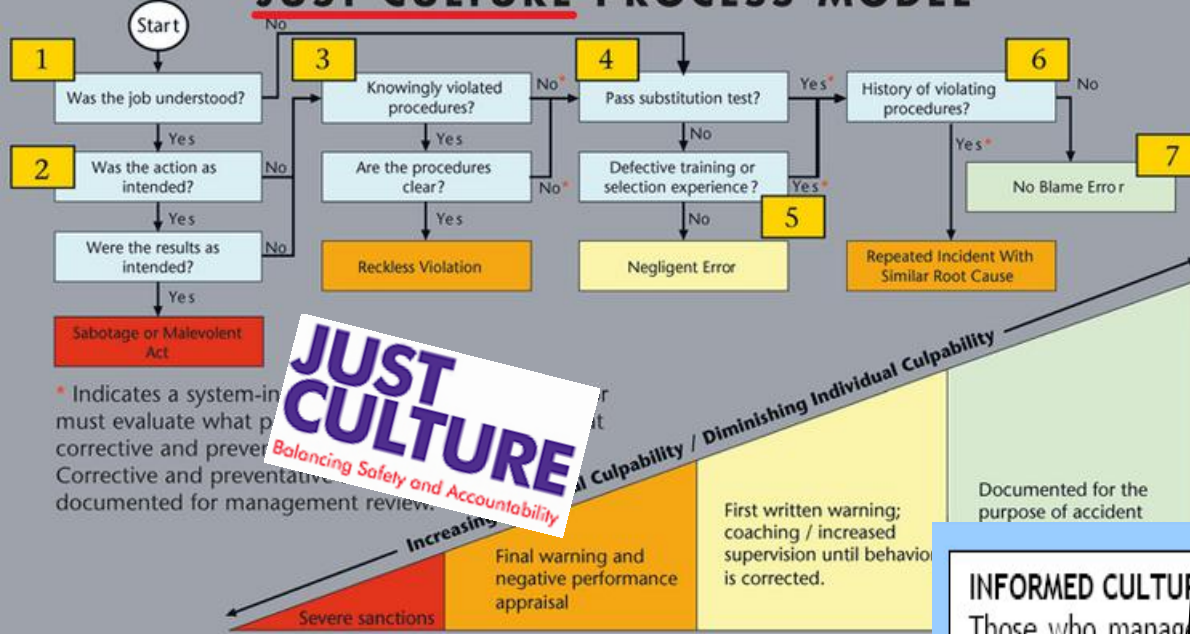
Start

No

1 Was the job understood?

Yes

2 Was the action as intended?

No

Yes

Were the results as intended?

No

Yes

Sabotage or Malevolent Act

3 Knowingly violated procedures?

No*

Yes

Are the procedures clear?

No*

Yes

Reckless Violation

4 Pass substitution test?

Yes*

No

Defective training or selection experience?

Yes*

No

5

Negligent Error

History of violating procedures?

6

No

Yes*

7

No Blame Error

Repeated Incident With Similar Root Cause

* Indicates a system-in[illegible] must evaluate what p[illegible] corrective and preve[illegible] Corrective and preventative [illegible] documented for management review.

JUST CULTURE
Balancing Safety and Accountability

Increasing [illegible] Culpability / Diminishing Individual Culpability

Severe sanctions

Final warning and negative performance appraisal

First written warning; coaching / increased supervision until behavio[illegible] is corrected.

Documented for the purpose of accident

INFORMED CULTU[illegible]
Those who manag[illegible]